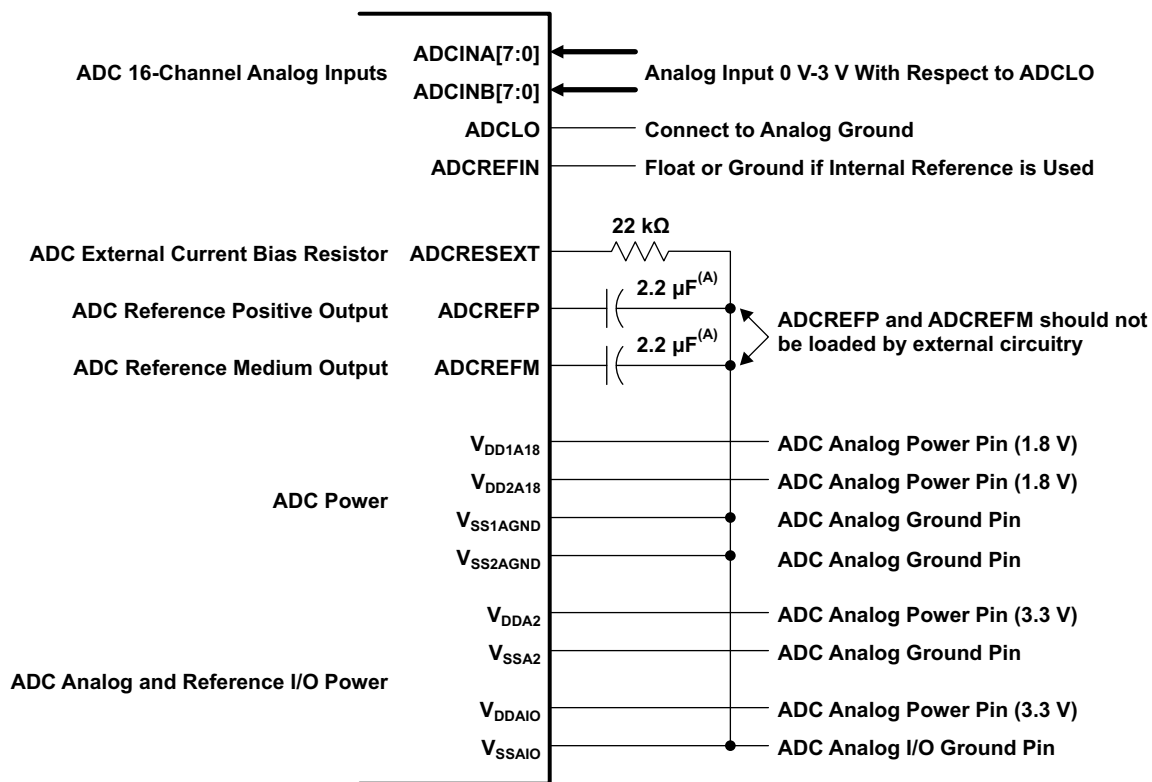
ADC 16-Channel Analog Inputs
ADCINA[7:0]
ADCINB[7:0]
Analog Input 0 V-3 V With Respect to ADCLO
ADCLO
Connect to Analog Ground
ADCREFIN
Float or Ground if Internal Reference is Used
22 kΩ
ADC External Current Bias Resistor
ADCRESEXT
2.2 μF$^{(A)}$
ADC Reference Positive Output
ADCREFP
ADCREFP and ADCREFM should not be loaded by external circuitry
2.2 μF$^{(A)}$
ADC Reference Medium Output
ADCREFM
$V_{DD1A18}$
ADC Analog Power Pin (1.8 V)
$V_{DD2A18}$
ADC Analog Power Pin (1.8 V)
ADC Power
$V_{SS1AGND}$
ADC Analog Ground Pin
$V_{SS2AGND}$
ADC Analog Ground Pin
$V_{DDA2}$
ADC Analog Power Pin (3.3 V)
$V_{SSA2}$
ADC Analog Ground Pin
ADC Analog and Reference I/O Power
$V_{DDAIO}$
ADC Analog Power Pin (3.3 V)
$V_{SSAIO}$
ADC Analog I/O Ground Pin